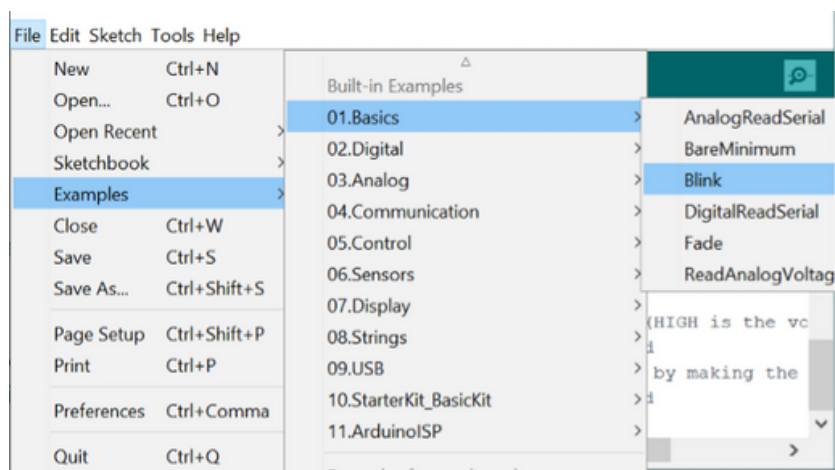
File Edit Sketch Tools Help

New Ctrl+N
Open... Ctrl+O
Open Recent
Sketchbook
Examples
Close Ctrl+W
Save Ctrl+S
Save As... Ctrl+Shift+S

Page Setup Ctrl+Shift+P
Print Ctrl+P

Preferences Ctrl+Comma

Quit Ctrl+Q

Built-in Examples
01.Basics
02.Digital
03.Analog
04.Communication
05.Control
06.Sensors
07.Display
08.Strings
09.USB
10.StarterKit_BasicKit
11.ArduinoISP

AnalogReadSerial
BareMinimum
Blink
DigitalReadSerial
Fade
ReadAnalogVoltag

(HIGH is the vo
d
by making the
d